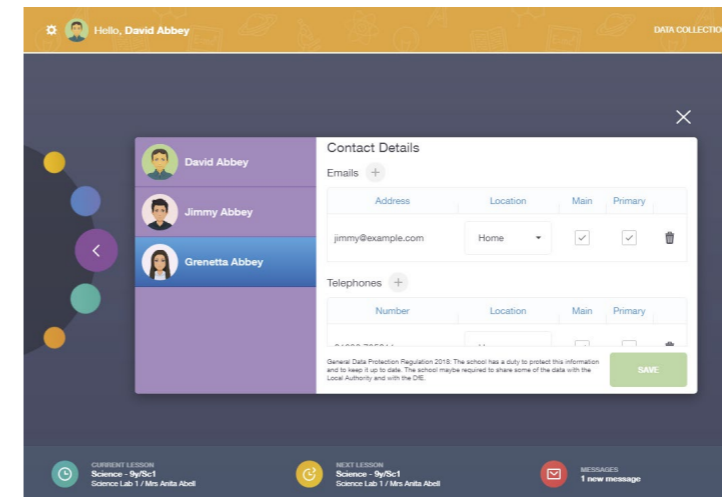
Hello, David Abbey

DATA COLLECTIO

David Abbey

Jimmy Abbey

Grenetta Abbey

Contact Details

Emails +

| Address | Location | Main | Primary |
|---|---|---|---|
| jimmy@example.com | Home | | |

Telephones +

| Number | Location | Main | Primary |
|---|---|---|---|
| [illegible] | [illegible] | | |

General Data Protection Regulation 2018: The school has a duty to protect this information and to keep it up to date. The school maybe required to share some of the data with the Local Authority and with the DfE.

SAVE

CURRENT LESSON
Science - 9y/Sc1
Science Lab 1 / Mrs Anita Abell

NEXT LESSON
Science - 9y/Sc1
Science Lab 1 / Mrs Anita Abell

MESSAGES
1 new message